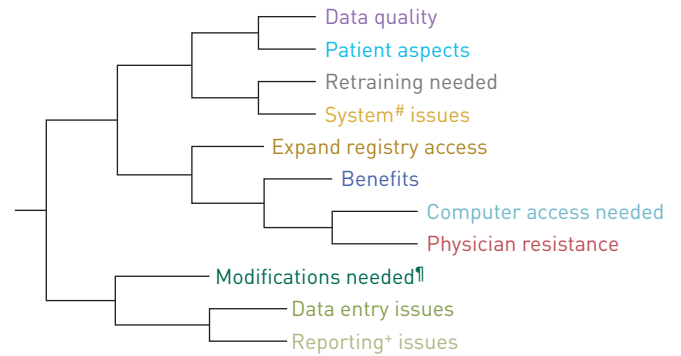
Data quality
Patient aspects
Retraining needed
System$^{\#}$ issues
Expand registry access
Benefits
Computer access needed
Physician resistance
Modifications needed¶
Data entry issues
Reporting$^{+}$ issues